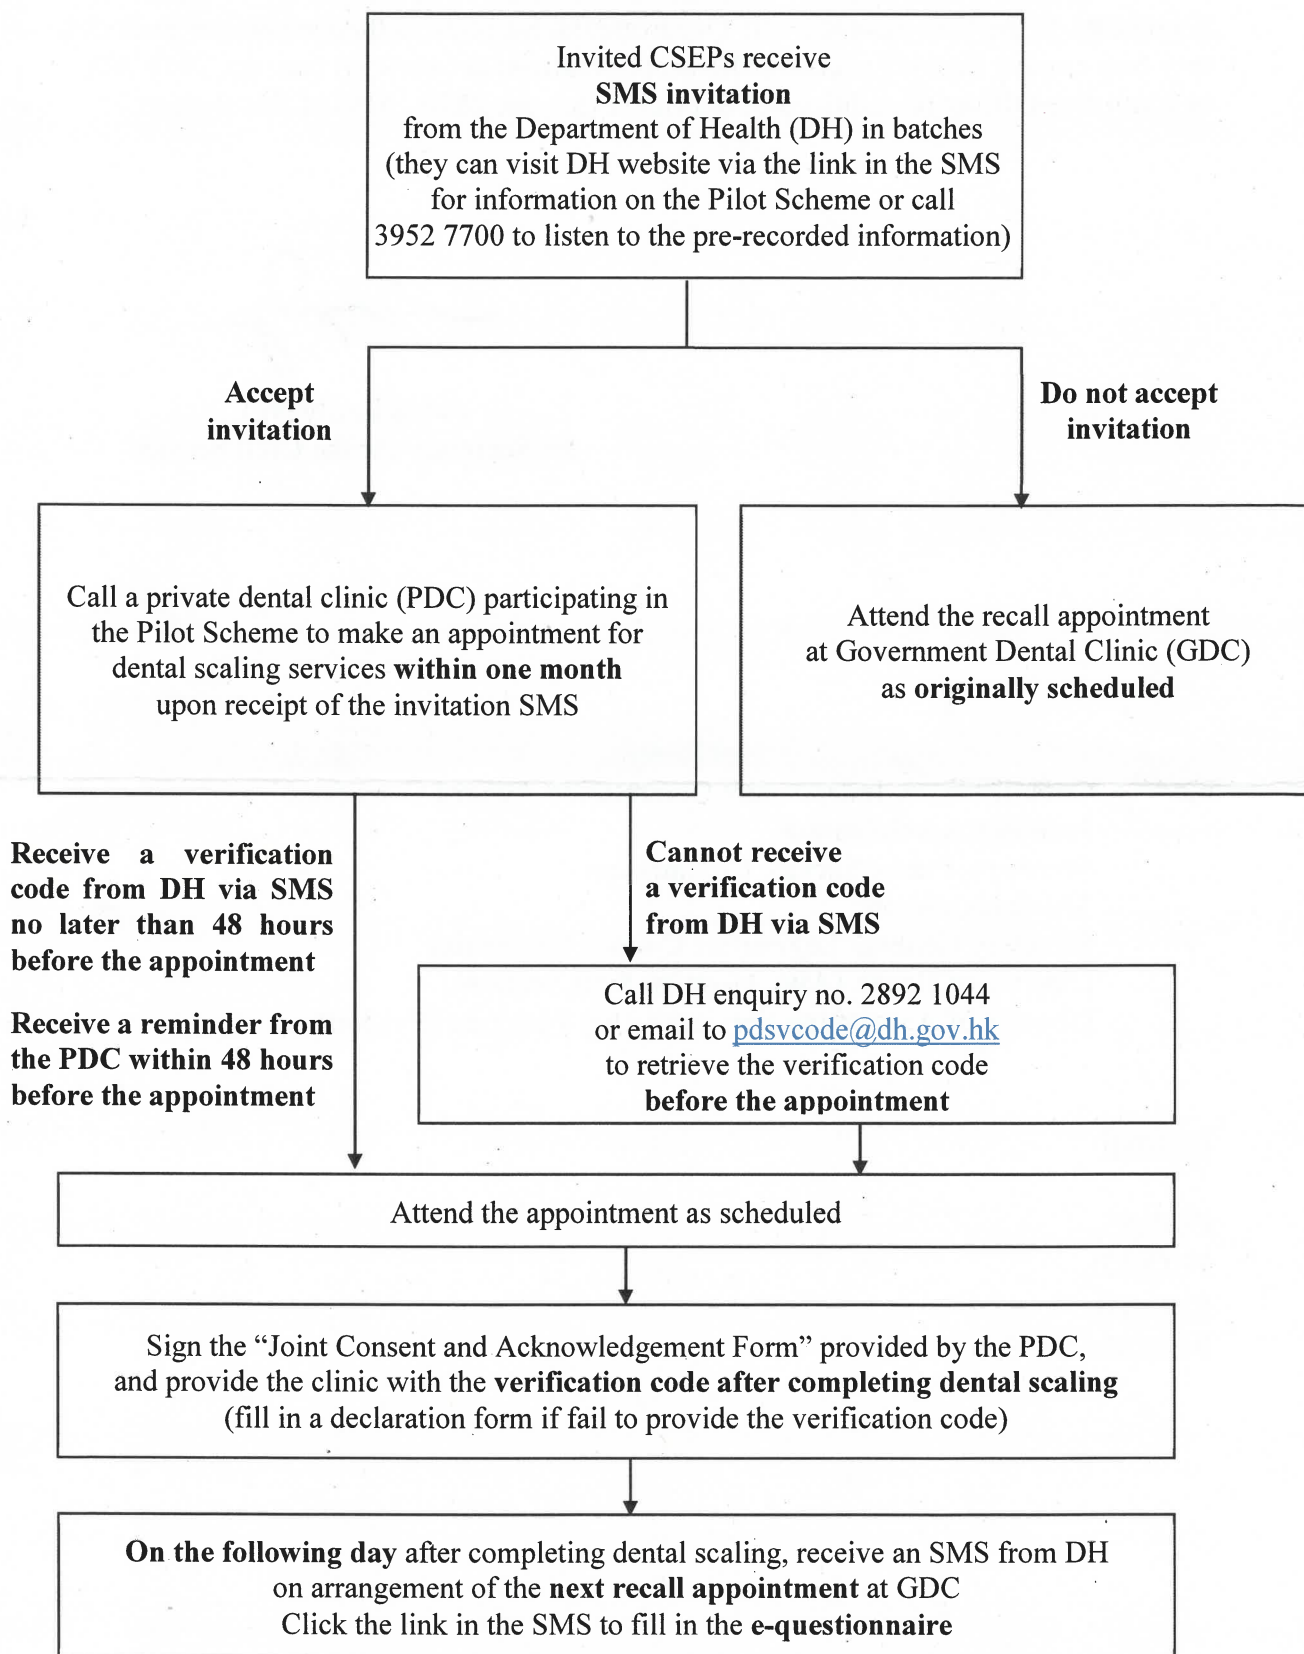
Invited CSEPs receive
SMS invitation
from the Department of Health (DH) in batches
(they can visit DH website via the link in the SMS for information on the Pilot Scheme or call 3952 7700 to listen to the pre-recorded information)

Accept invitation

Do not accept invitation

Call a private dental clinic (PDC) participating in the Pilot Scheme to make an appointment for dental scaling services within one month upon receipt of the invitation SMS

Attend the recall appointment at Government Dental Clinic (GDC) as originally scheduled

Receive a verification code from DH via SMS no later than 48 hours before the appointment

Receive a reminder from the PDC within 48 hours before the appointment

Cannot receive a verification code from DH via SMS

Call DH enquiry no. 2892 1044
or email to pdsvcode@dh.gov.hk
to retrieve the verification code
before the appointment

Attend the appointment as scheduled

Sign the "Joint Consent and Acknowledgement Form" provided by the PDC, and provide the clinic with the verification code after completing dental scaling
(fill in a declaration form if fail to provide the verification code)

On the following day after completing dental scaling, receive an SMS from DH on arrangement of the next recall appointment at GDC
Click the link in the SMS to fill in the e-questionnaire